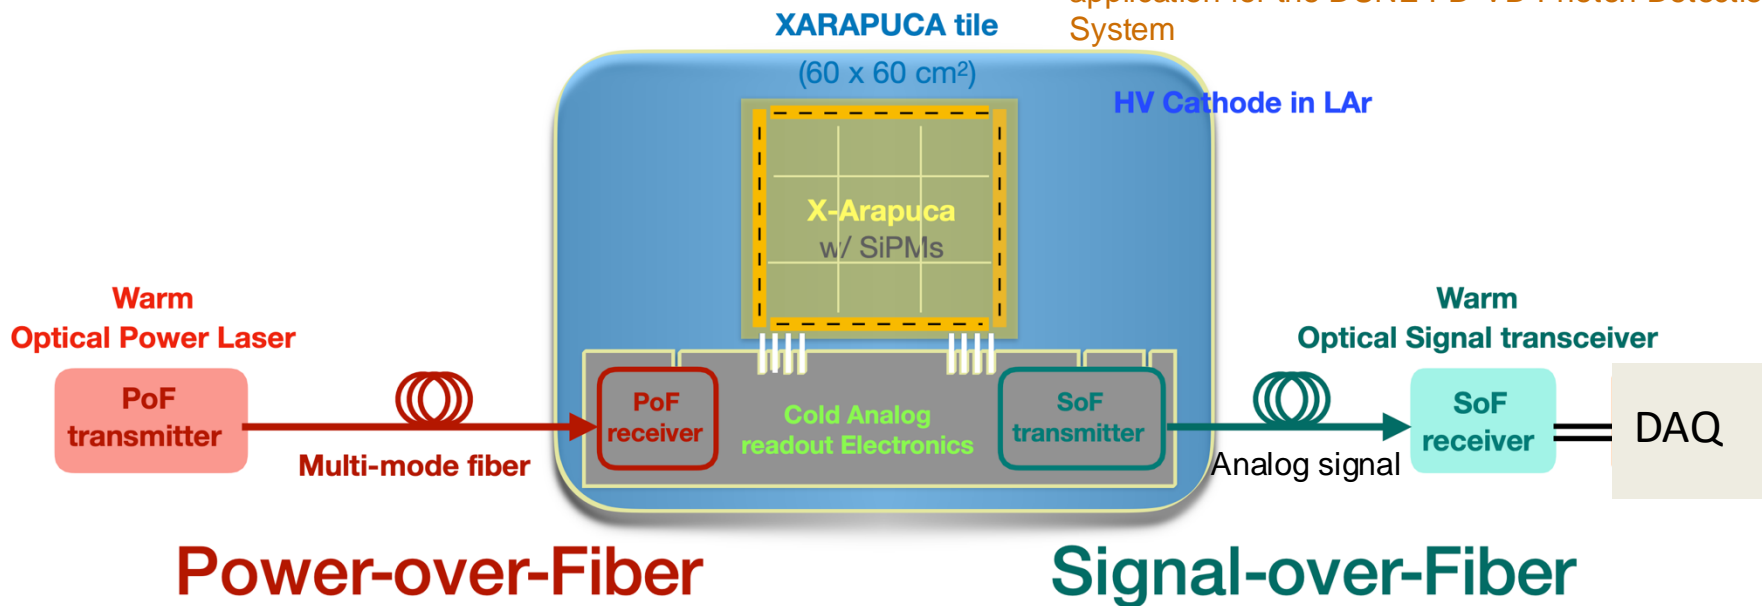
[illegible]
System

XARAPUCA tile

$(60 \times 60\ cm^2)$

HV Cathode in LAr

X-Arapuca
w/ SiPMs

Warm
Optical Power Laser

PoF
transmitter

Multi-mode fiber

PoF
receiver

Cold Analog
readout Electronics

SoF
transmitter

Warm
Optical Signal transceiver

SoF
receiver

Analog signal

DAQ

Power-over-Fiber

Signal-over-Fiber